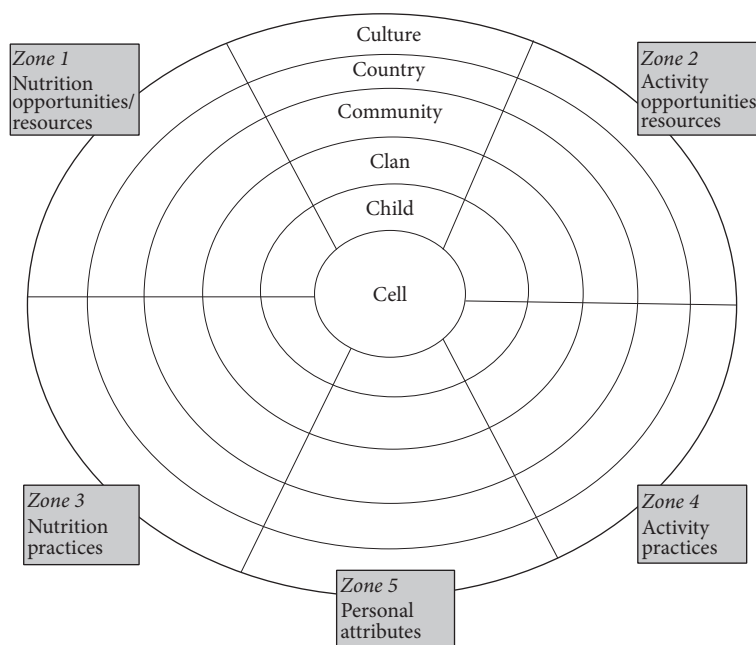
Zone 1
Nutrition opportunities/ resources

Culture

Country

Community

Clan

Child

Cell

Zone 2
Activity opportunities resources

Zone 3
Nutrition practices

Zone 4
Activity practices

Zone 5
Personal attributes